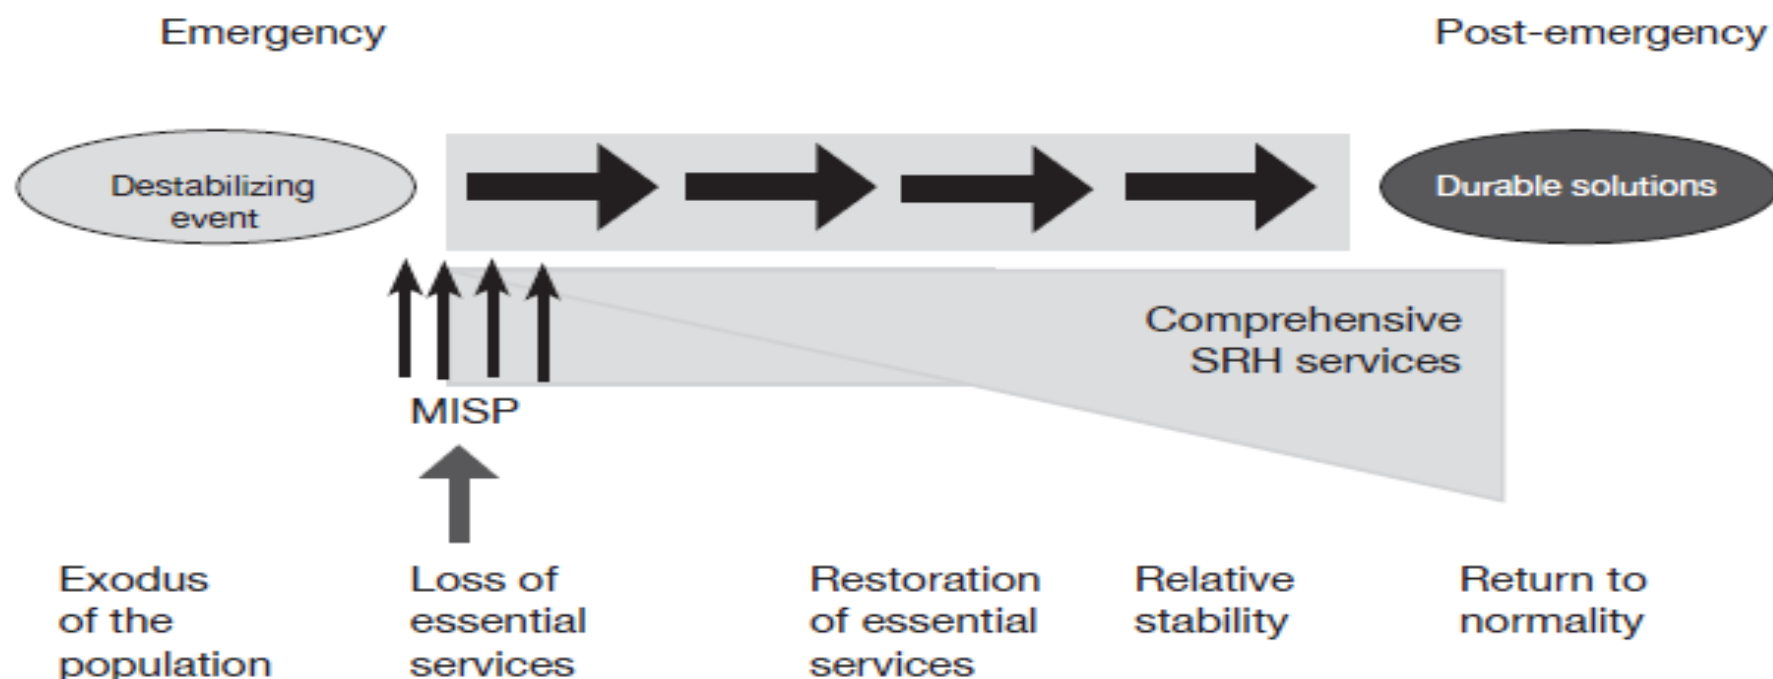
Emergency

Post-emergency

Destabilizing event

Durable solutions

Comprehensive SRH services

MISP

Exodus of the population

Loss of essential services

Restoration of essential services

Relative stability

Return to normality